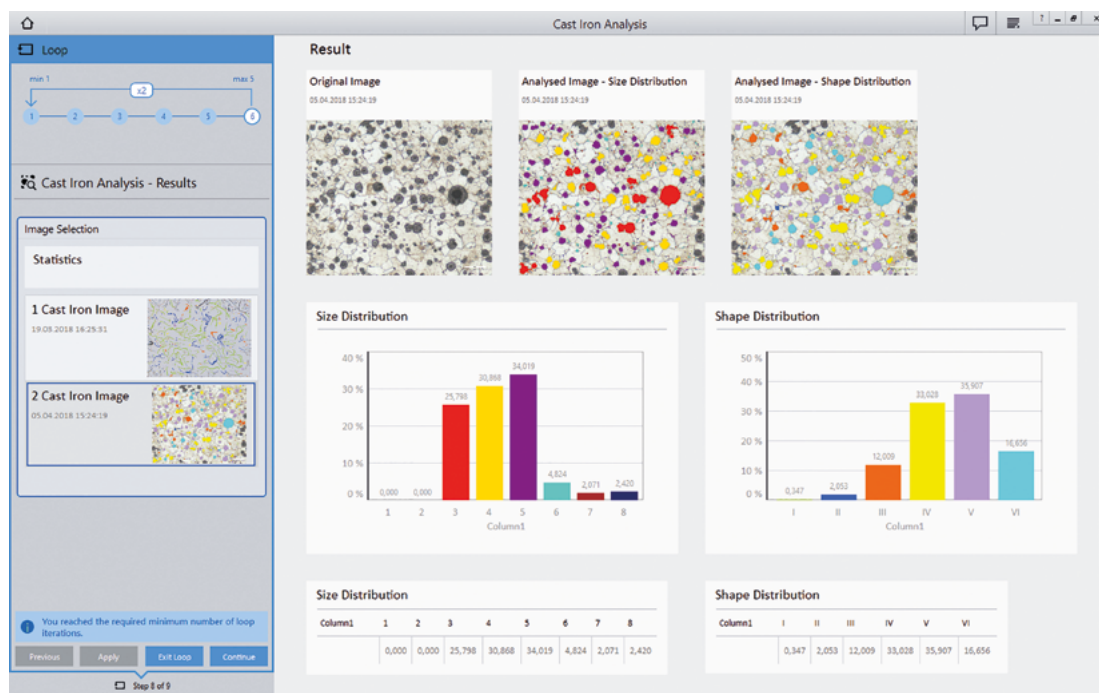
Cast Iron Analysis

? - ×

Loop

min 1 max 5

x2

1 2 3 4 5 6

Cast Iron Analysis - Results

Image Selection

Statistics

1 Cast Iron Image
19.03.2018 16:25:31

2 Cast Iron Image
05.04.2018 15:24:19

You reached the required minimum number of loop iterations.

Previous Apply Exit Loop Continue

Step 8 of 9

Result

Original Image
05.04.2018 15:24:19

Analysed Image - Size Distribution
05.04.2018 15:24:19

Analysed Image - Shape Distribution
05.04.2018 15:24:19

Size Distribution

40 %
30 %
20 %
10 %
0 %

0,000 0,000 25,798 30,868 34,019 4,824 2,071 2,420

1 2 3 4 5 6 7 8
Column1

Shape Distribution

50 %
40 %
30 %
20 %
10 %
0 %

0,347 2,053 12,009 33,028 35,907 16,656

I II III IV V VI
Column1

Size Distribution

| Column1 | 1 | 2 | 3 | 4 | 5 | 6 | 7 | 8 |
|---|---|---|---|---|---|---|---|---|
| | 0,000 | 0,000 | 25,798 | 30,868 | 34,019 | 4,824 | 2,071 | 2,420 |

Shape Distribution

| Column1 | I | II | III | IV | V | VI |
|---|---|---|---|---|---|---|
| | 0,347 | 2,053 | 12,009 | 33,028 | 35,907 | 16,656 |